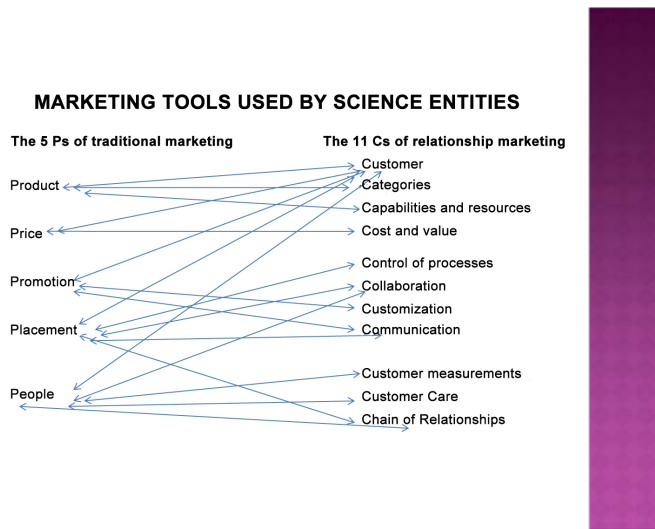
MARKETING TOOLS USED BY SCIENCE ENTITIES

The 5 Ps of traditional marketing

Product

Price

Promotion

Placement

People

The 11 Cs of relationship marketing

Customer

Categories

Capabilities and resources

Cost and value

Control of processes

Collaboration

Customization

Communication

Customer measurements

Customer Care

Chain of Relationships